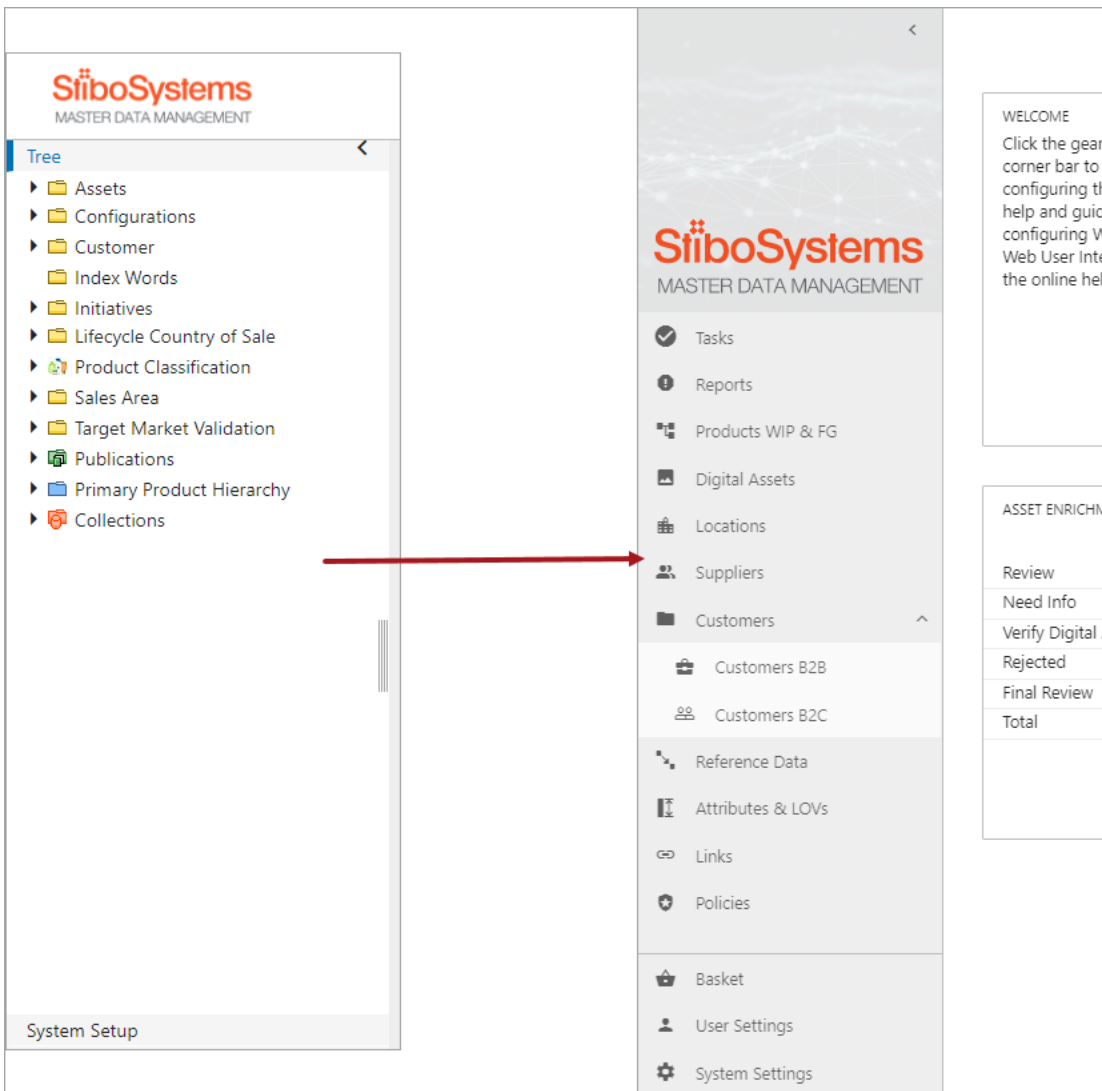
StiboSystems
MASTER DATA MANAGEMENT

Tree

Assets
Configurations
Customer
Index Words
Initiatives
Lifecycle Country of Sale
Product Classification
Sales Area
Target Market Validation
Publications
Primary Product Hierarchy
Collections

System Setup

StiboSystems
MASTER DATA MANAGEMENT

Tasks
Reports
Products WIP & FG
Digital Assets
Locations
Suppliers
Customers
Customers B2B
Customers B2C
Reference Data
Attributes & LOVs
Links
Policies

Basket
User Settings
System Settings

WELCOME
Click the gear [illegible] corner bar to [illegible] configuring th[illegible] help and guid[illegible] configuring W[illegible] Web User Inte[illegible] the online hel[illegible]

ASSET ENRICHM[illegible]

| |
|---|
| Review |
| Need Info |
| Verify Digital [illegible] |
| Rejected |
| Final Review |
| Total |